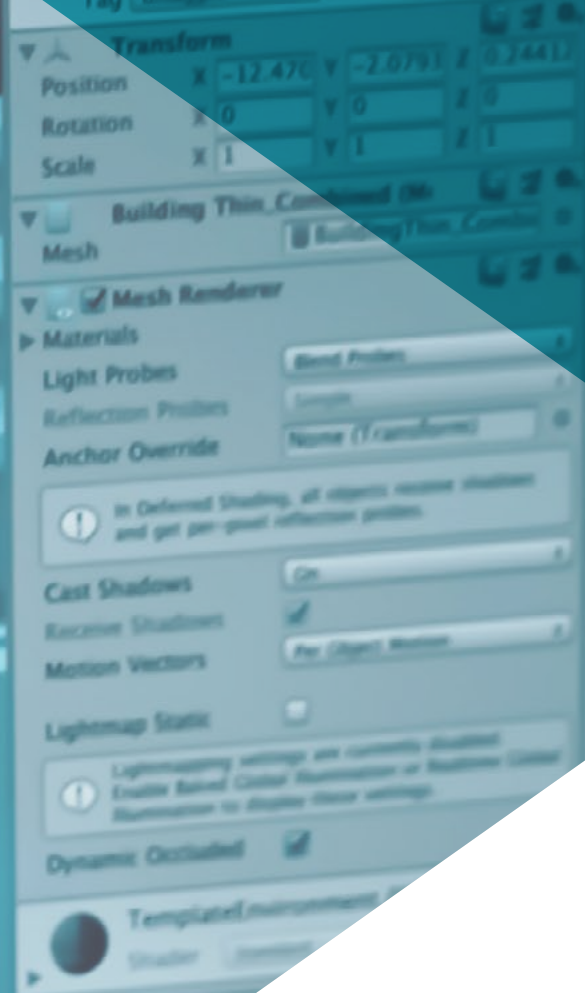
Tag

Transform

Position X -12.470 Y -2.0791 Z 0.24412

Rotation X 0 Y 0 Z 0

Scale X 1 Y 1 Z 1

Building Thin_Combined (M

Mesh Building Thin_Combi

Mesh Renderer

Materials

Light Probes Blend Probes

Reflection Probes Simple

Anchor Override None (Transform)

In Deferred Shading, all objects receive shadows and get per-pixel reflection probes.

Cast Shadows On

Receive Shadows

Motion Vectors Per Object Motion

Lightmap Static

Lightmapping settings are currently disabled. Enable Baked Global Illumination or Realtime Global Illumination to display these settings.

Dynamic Occluded

TemplateEnvironment

Shader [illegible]